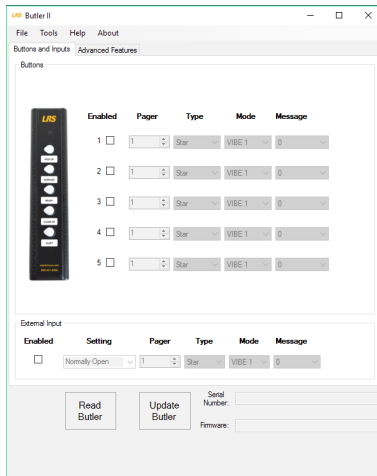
LRS Butler II

File Tools Help About

Buttons and Inputs | Advanced Features

Buttons

LRS

| Enabled | Pager | Type | Mode | Message |
|---|---|---|---|---|
| 1 ☐ | 1 | Star | VIBE 1 | 0 |
| 2 ☐ | 1 | Star | VIBE 1 | 0 |
| 3 ☐ | 1 | Star | VIBE 1 | 0 |
| 4 ☐ | 1 | Star | VIBE 1 | 0 |
| 5 ☐ | 1 | Star | VIBE 1 | 0 |

External Input

| Enabled | Setting | Pager | Type | Mode | Message |
|---|---|---|---|---|---|
| ☐ | Normally Open | 1 | Star | VIBE 1 | 0 |

Read Butler

Update Butler

Serial Number:

Firmware: